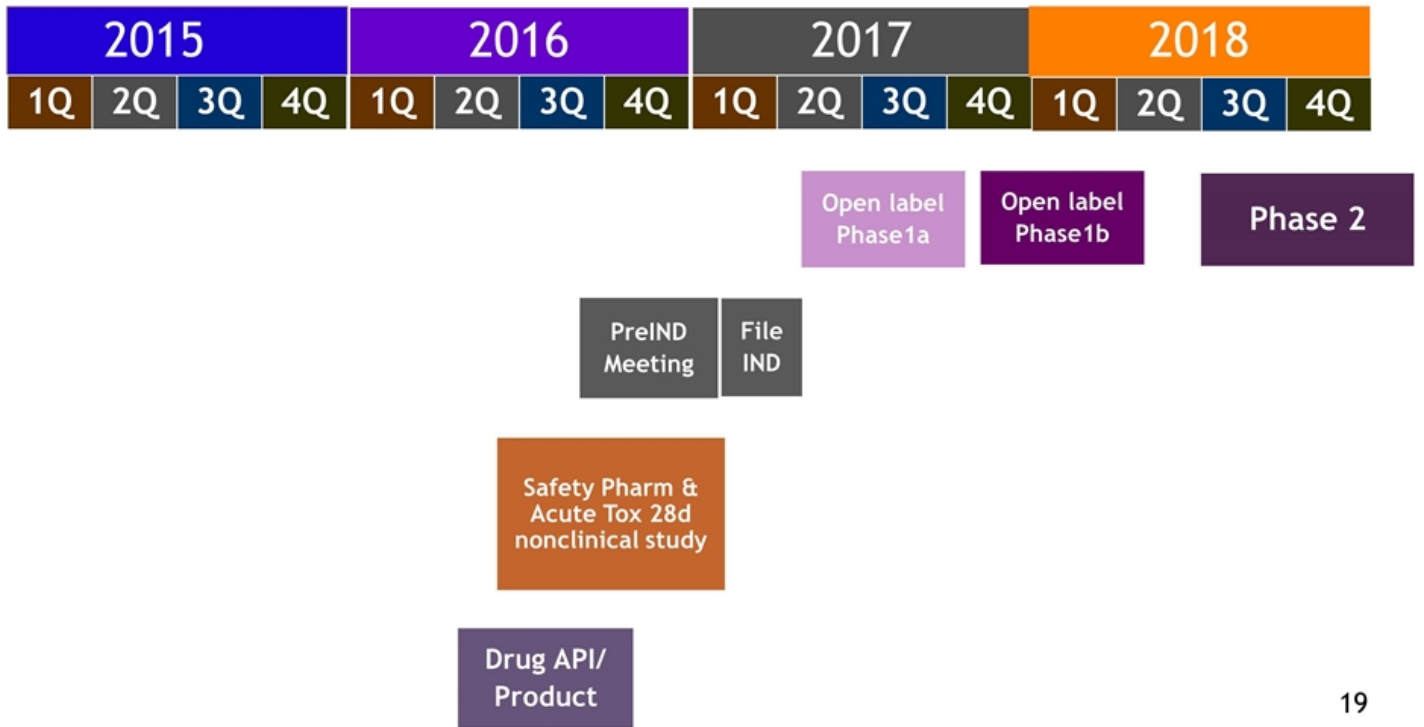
| 2015 | | | | 2016 | | | | 2017 | | | | 2018 | | | |
|---|---|---|---|---|---|---|---|---|---|---|---|---|---|---|---|
| 1Q | 2Q | 3Q | 4Q | 1Q | 2Q | 3Q | 4Q | 1Q | 2Q | 3Q | 4Q | 1Q | 2Q | 3Q | 4Q |

Open label Phase1a

Open label Phase1b

Phase 2

PreIND Meeting

File IND

Safety Pharm & Acute Tox 28d nonclinical study

Drug API/ Product

19